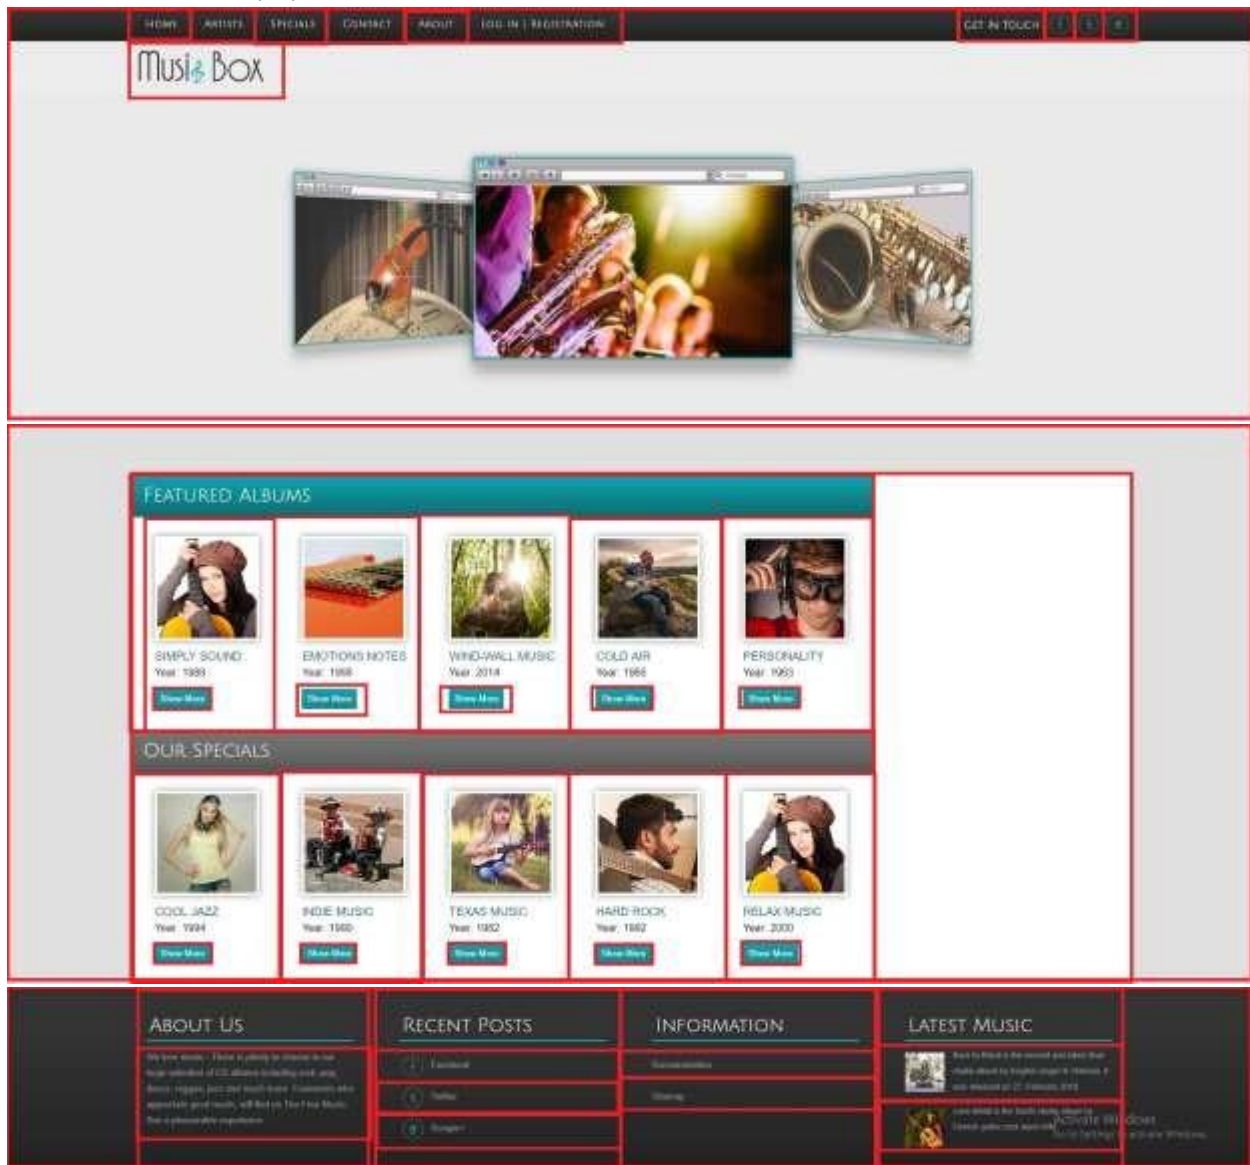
HOME ARTISTS SPECIALS CONTACT ABOUT LOG IN | REGISTRATION

GET IN TOUCH

MusicBox

FEATURED ALBUMS

SIMPLY SOUND
Year: 1989
Show More

EMOTIONS NOTES
Year: 1998
Show More

WIND-WALL MUSIC
Year: 2014
Show More

COLD AIR
Year: 1995
Show More

PERSONALITY
Year: 1993
Show More

OUR SPECIALS

COOL JAZZ
Year: 1994
Show More

INDIE MUSIC
Year: 1990
Show More

TEXAS MUSIC
Year: 1982
Show More

HARD ROCK
Year: 1992
Show More

RELAX MUSIC
Year: 2000
Show More

ABOUT US

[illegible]

RECENT POSTS

Facebook

Twitter

Google+

INFORMATION

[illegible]

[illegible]

LATEST MUSIC

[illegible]

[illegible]

Activate Windows
Go to Settings to activate Windows.